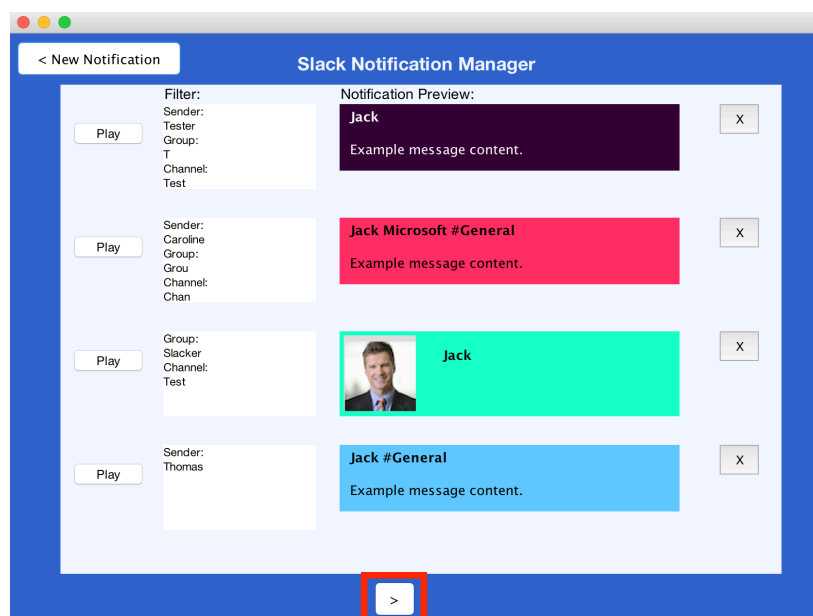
< New Notification

Slack Notification Manager

Filter:

Notification Preview:

Play

Sender:
Tester
Group:
T
Channel:
Test

Jack

Example message content.

X

Play

Sender:
Caroline
Group:
Grou
Channel:
Chan

Jack Microsoft #General

Example message content.

X

Play

Group:
Slacker
Channel:
Test

Jack

X

Play

Sender:
Thomas

Jack #General

Example message content.

X

>